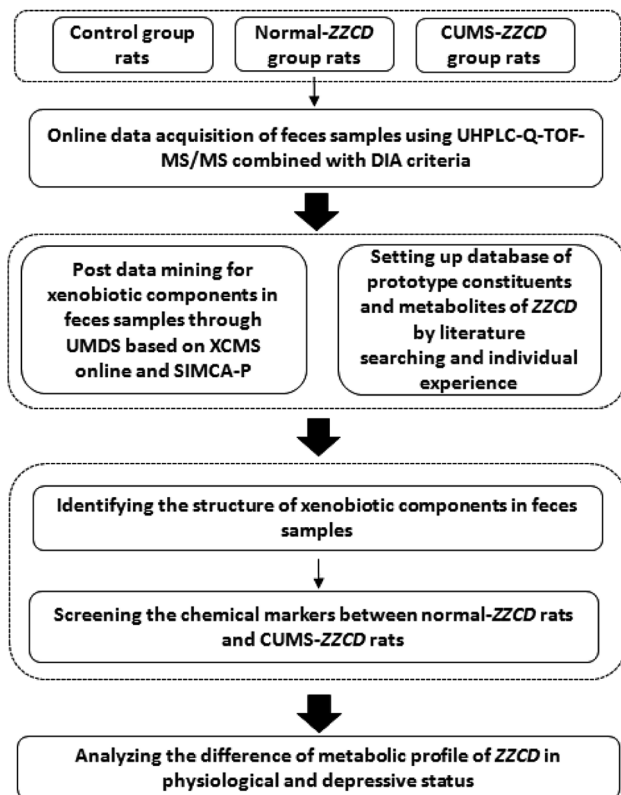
Control group rats

Normal-ZZCD group rats

CUMS-ZZCD group rats

Online data acquisition of feces samples using UHPLC-Q-TOF-MS/MS combined with DIA criteria

Post data mining for xenobiotic components in feces samples through UMDS based on XCMS online and SIMCA-P

Setting up database of prototype constituents and metabolites of ZZCD by literature searching and individual experience

Identifying the structure of xenobiotic components in feces samples

Screening the chemical markers between normal-ZZCD rats and CUMS-ZZCD rats

Analyzing the difference of metabolic profile of ZZCD in physiological and depressive status